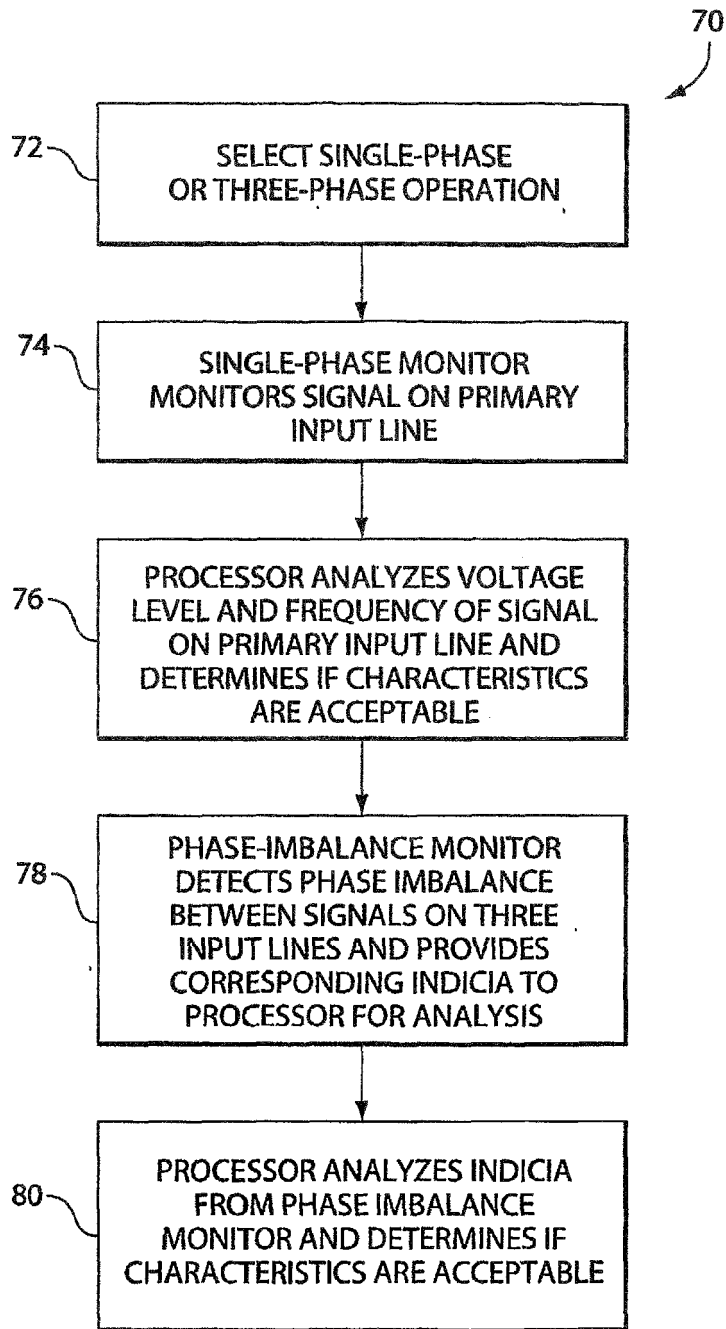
70

72

SELECT SINGLE-PHASE OR THREE-PHASE OPERATION

74

SINGLE-PHASE MONITOR MONITORS SIGNAL ON PRIMARY INPUT LINE

76

PROCESSOR ANALYZES VOLTAGE LEVEL AND FREQUENCY OF SIGNAL ON PRIMARY INPUT LINE AND DETERMINES IF CHARACTERISTICS ARE ACCEPTABLE

78

PHASE-IMBALANCE MONITOR DETECTS PHASE IMBALANCE BETWEEN SIGNALS ON THREE INPUT LINES AND PROVIDES CORRESPONDING INDICIA TO PROCESSOR FOR ANALYSIS

80

PROCESSOR ANALYZES INDICIA FROM PHASE IMBALANCE MONITOR AND DETERMINES IF CHARACTERISTICS ARE ACCEPTABLE